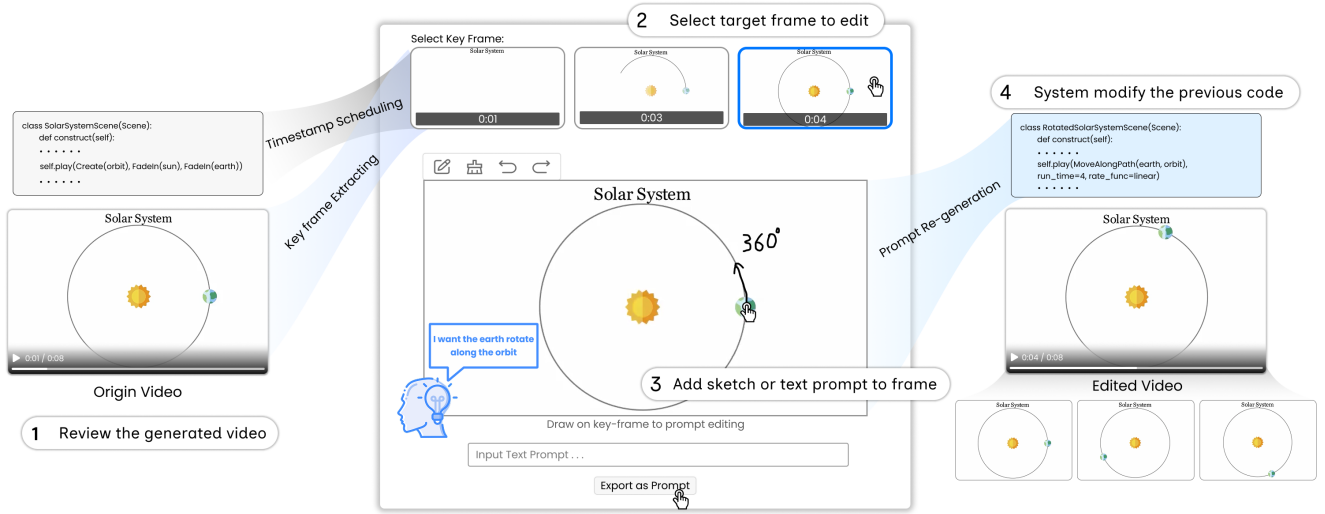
2 Select target frame to edit

Select Key Frame:

Solar System
0:01

Solar System
0:03

Solar System
0:04

class SolarSystemScene(Scene):
def construct(self):
. . . . . .
self.play(Create(orbit), FadeIn(sun), FadeIn(earth))
. . . . . .

Timestamp Scheduling

Key frame Extracting

Solar System
0:01 / 0:08

Origin Video

1 Review the generated video

Solar System

360°

I want the earth rotate along the orbit

3 Add sketch or text prompt to frame

Draw on key-frame to prompt editing

Input Text Prompt . . .

Export as Prompt

4 System modify the previous code

class RotatedSolarSystemScene(Scene):
def construct(self):
. . . . . .
self.play(MoveAlongPath(earth, orbit), run_time=4, rate_func=linear)
. . . . . .

Prompt Re-generation

Solar System
0:04 / 0:08

Edited Video

Solar System

Solar System

Solar System